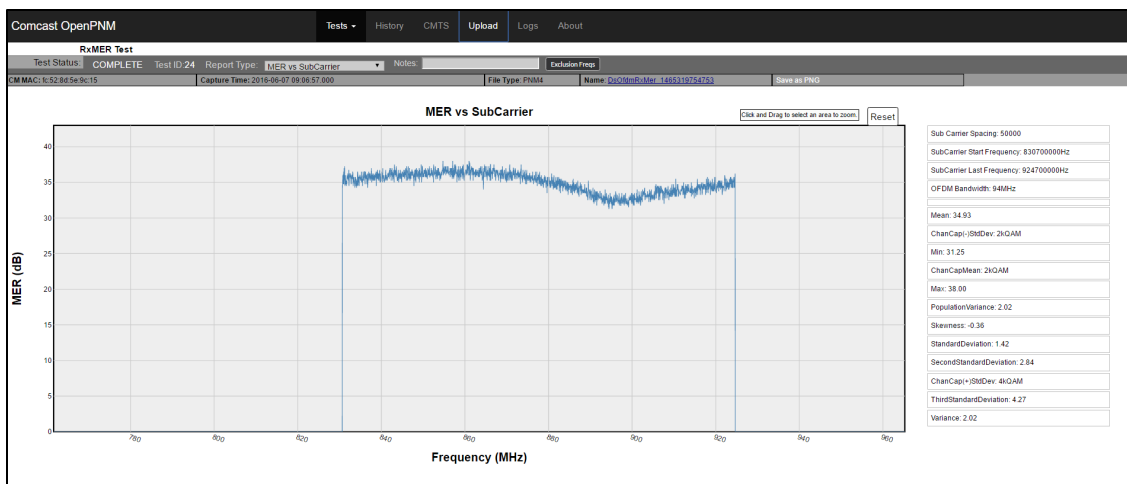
Comcast OpenPNM

Tests ▾ History CMTS Upload Logs About

RxMER Test

Test Status: COMPLETE Test ID:24 Report Type: MER vs SubCarrier Notes: Exclusion Freqs

CM MAC: fc:52:8d:5e:9c:15 Capture Time: 2016-06-07 09:06:57.000 File Type: PNM4 Name: DsOfdmRxMer_1465319754753 Save as PNG

MER vs SubCarrier

Click and Drag to select an area to zoom. Reset

MER (dB)

0
5
10
15
20
25
30
35
40

780 800 820 840 860 880 900 920 940 960

Frequency (MHz)

Sub Carrier Spacing: 50000

SubCarrier Start Frequency: 830700000Hz

SubCarrier Last Frequency: 924700000Hz

OFDM Bandwidth: 94MHz

Mean: 34.93

ChanCap(-)StdDev: 2kQAM

Min: 31.25

ChanCapMean: 2kQAM

Max: 38.00

PopulationVariance: 2.02

Skewness: -0.36

StandardDeviation: 1.42

SecondStandardDeviation: 2.84

ChanCap(+)StdDev: 4kQAM

ThirdStandardDeviation: 4.27

Variance: 2.02